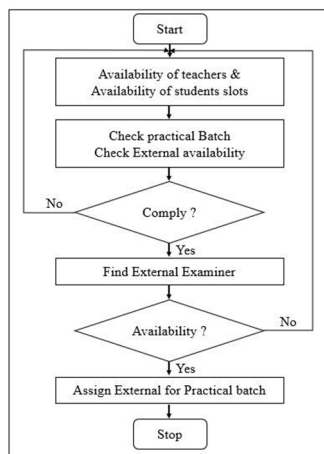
Start

Availability of teachers &
Availability of students slots

Check practical Batch
Check External availability

No

Comply ?

Yes

Find External Examiner

Availability ?

No

Yes

Assign External for Practical batch

Stop